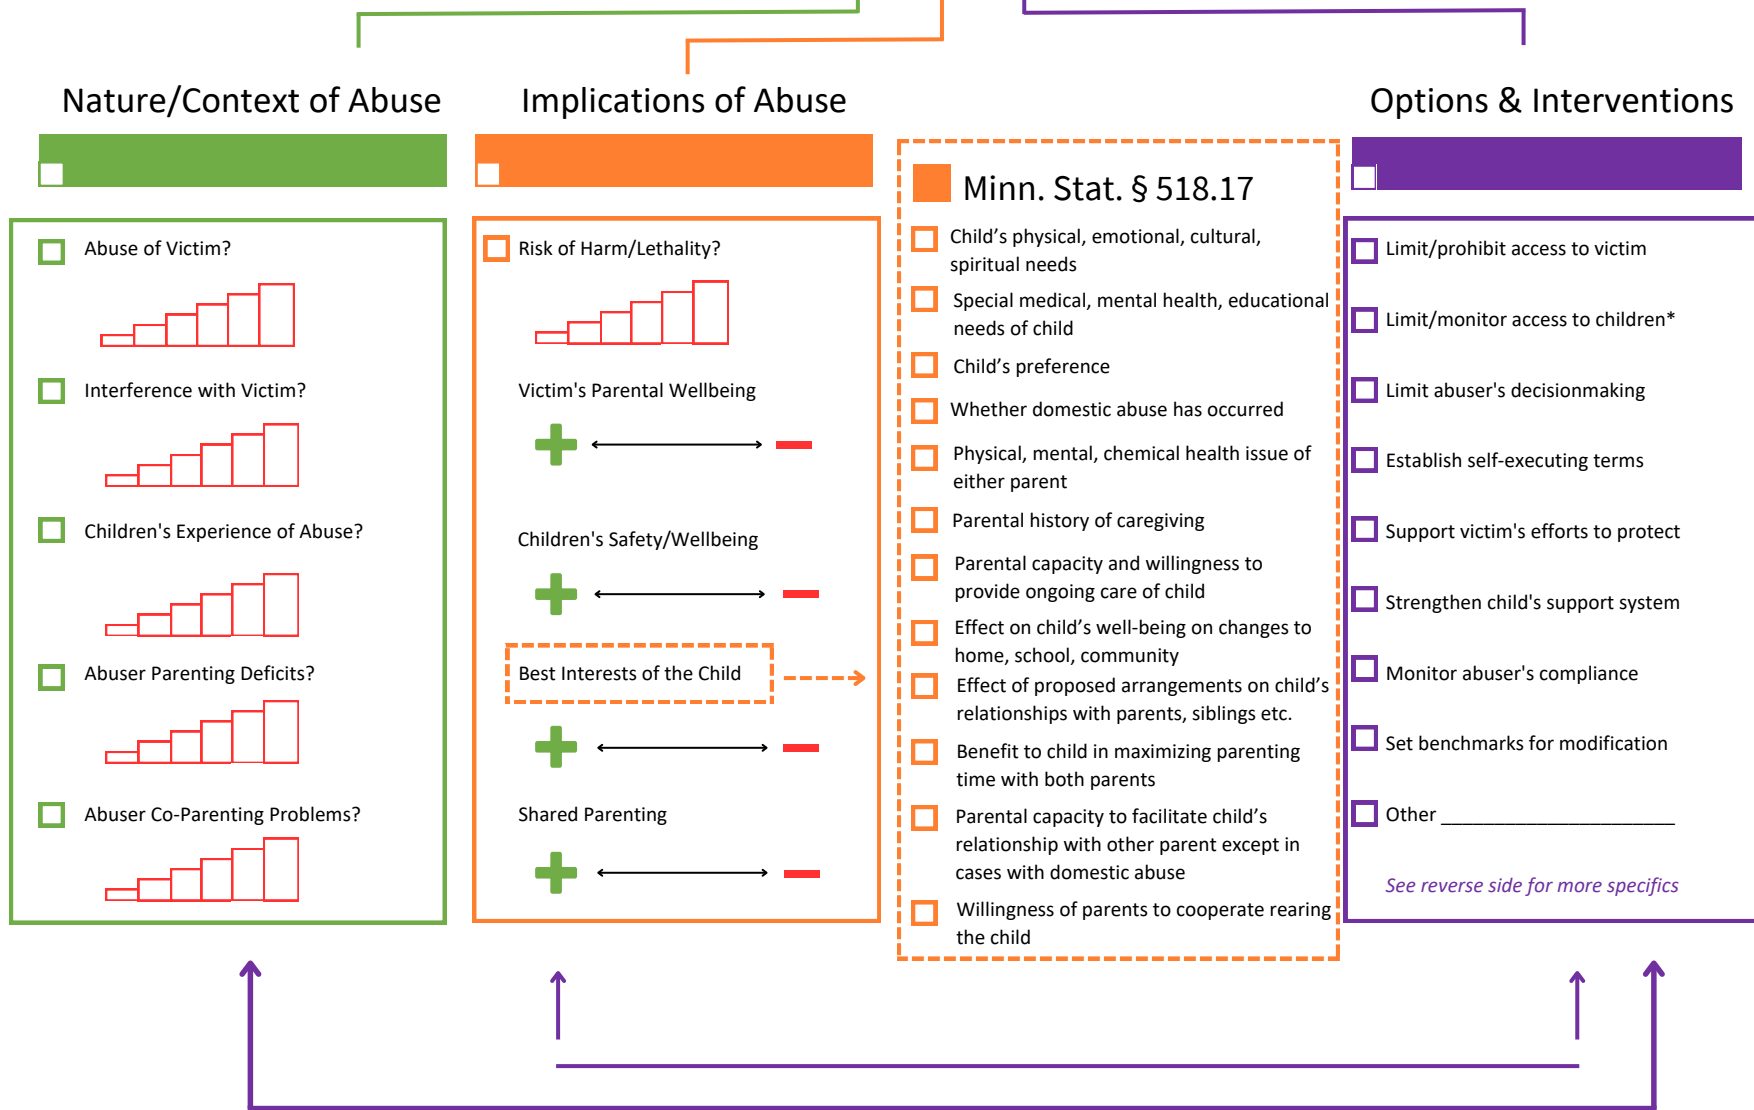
Nature/Context of Abuse

Implications of Abuse

Options & Interventions

Abuse of Victim?

Interference with Victim?

Children's Experience of Abuse?

Abuser Parenting Deficits?

Abuser Co-Parenting Problems?

Risk of Harm/Lethality?

Victim's Parental Wellbeing

Children's Safety/Wellbeing

Best Interests of the Child

Shared Parenting

Minn. Stat. § 518.17

Child's physical, emotional, cultural, spiritual needs

Special medical, mental health, educational needs of child

Child's preference

Whether domestic abuse has occurred

Physical, mental, chemical health issue of either parent

Parental history of caregiving

Parental capacity and willingness to provide ongoing care of child

Effect on child's well-being on changes to home, school, community

Effect of proposed arrangements on child's relationships with parents, siblings etc.

Benefit to child in maximizing parenting time with both parents

Parental capacity to facilitate child's relationship with other parent except in cases with domestic abuse

Willingness of parents to cooperate rearing the child

Limit/prohibit access to victim

Limit/monitor access to children*

Limit abuser's decisionmaking

Establish self-executing terms

Support victim's efforts to protect

Strengthen child's support system

Monitor abuser's compliance

Set benchmarks for modification

Other ____________________

See reverse side for more specifics